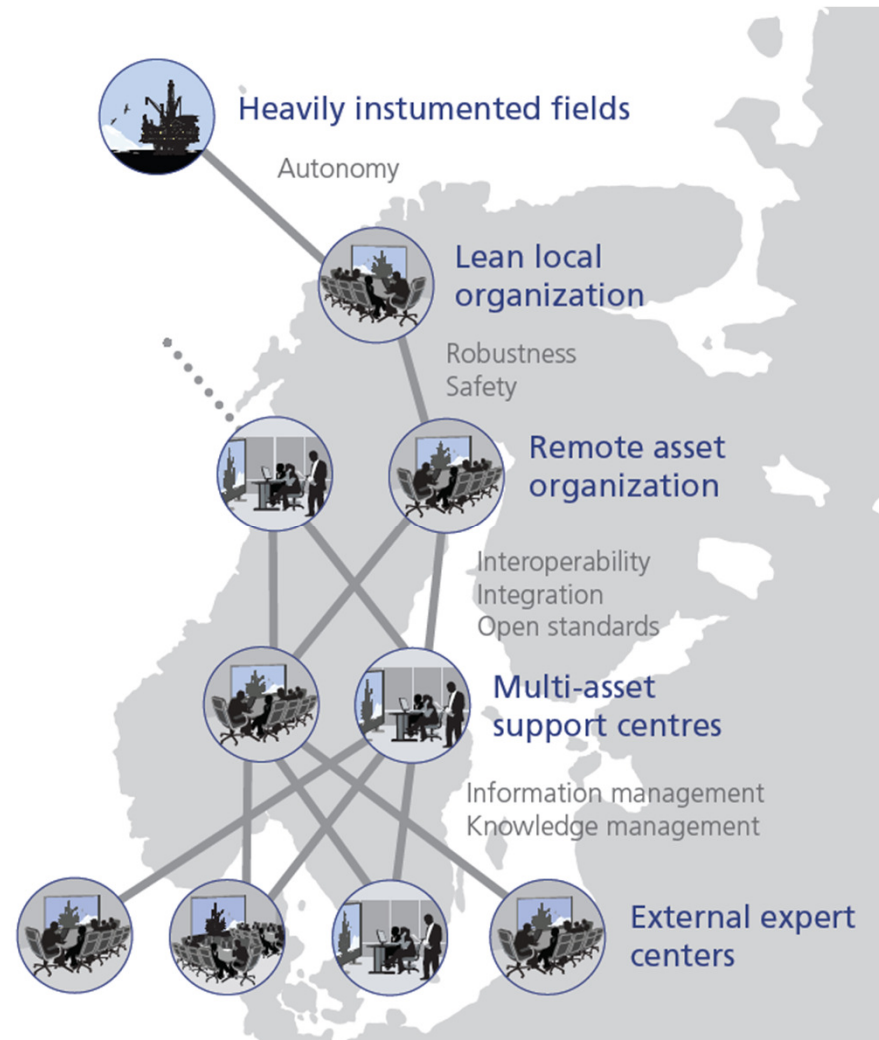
Heavily instumented fields

Autonomy

Lean local organization

Robustness
Safety

Remote asset organization

Interoperability
Integration
Open standards

Multi-asset support centres

Information management
Knowledge management

External expert centers